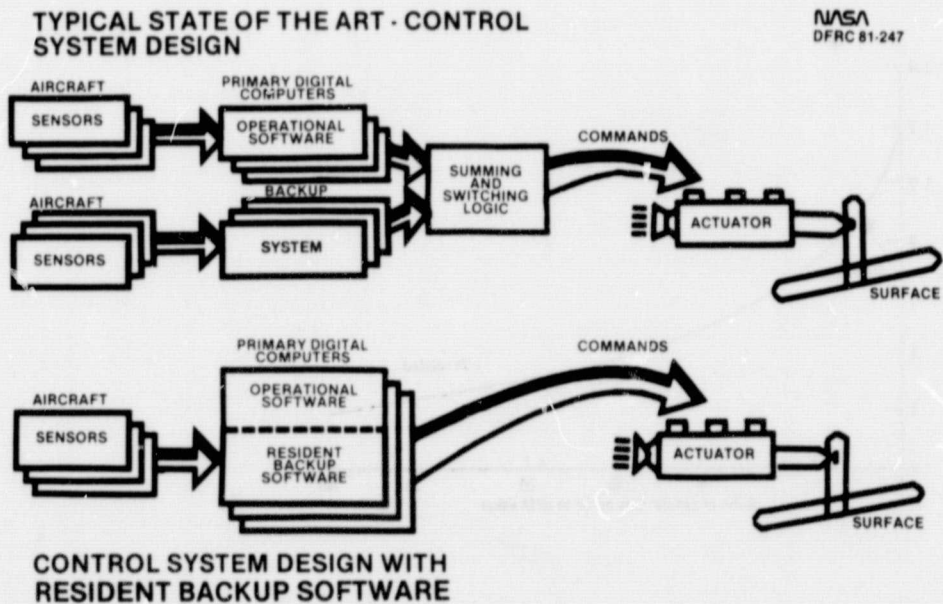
TYPICAL STATE OF THE ART - CONTROL SYSTEM DESIGN

NASA
DFRC 81-247

AIRCRAFT
SENSORS

PRIMARY DIGITAL COMPUTERS
OPERATIONAL SOFTWARE

COMMANDS

SUMMING AND SWITCHING LOGIC

AIRCRAFT
SENSORS

BACKUP
SYSTEM

ACTUATOR

SURFACE

PRIMARY DIGITAL COMPUTERS

COMMANDS

AIRCRAFT
SENSORS

OPERATIONAL SOFTWARE

RESIDENT BACKUP SOFTWARE

ACTUATOR

SURFACE

CONTROL SYSTEM DESIGN WITH RESIDENT BACKUP SOFTWARE